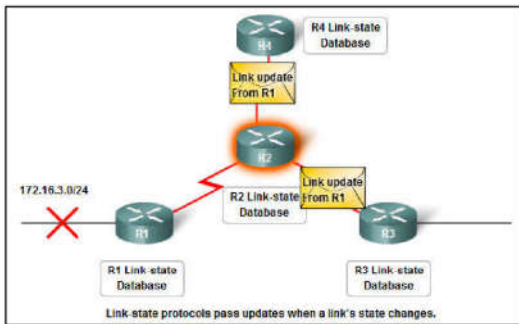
R4 Link-state Database

R4

Link update From R1

R2

Link update From R1

172.16.3.0/24

R2 Link-state Database

R1

R3

R1 Link-state Database

R3 Link-state Database

Link-state protocols pass updates when a link's state changes.